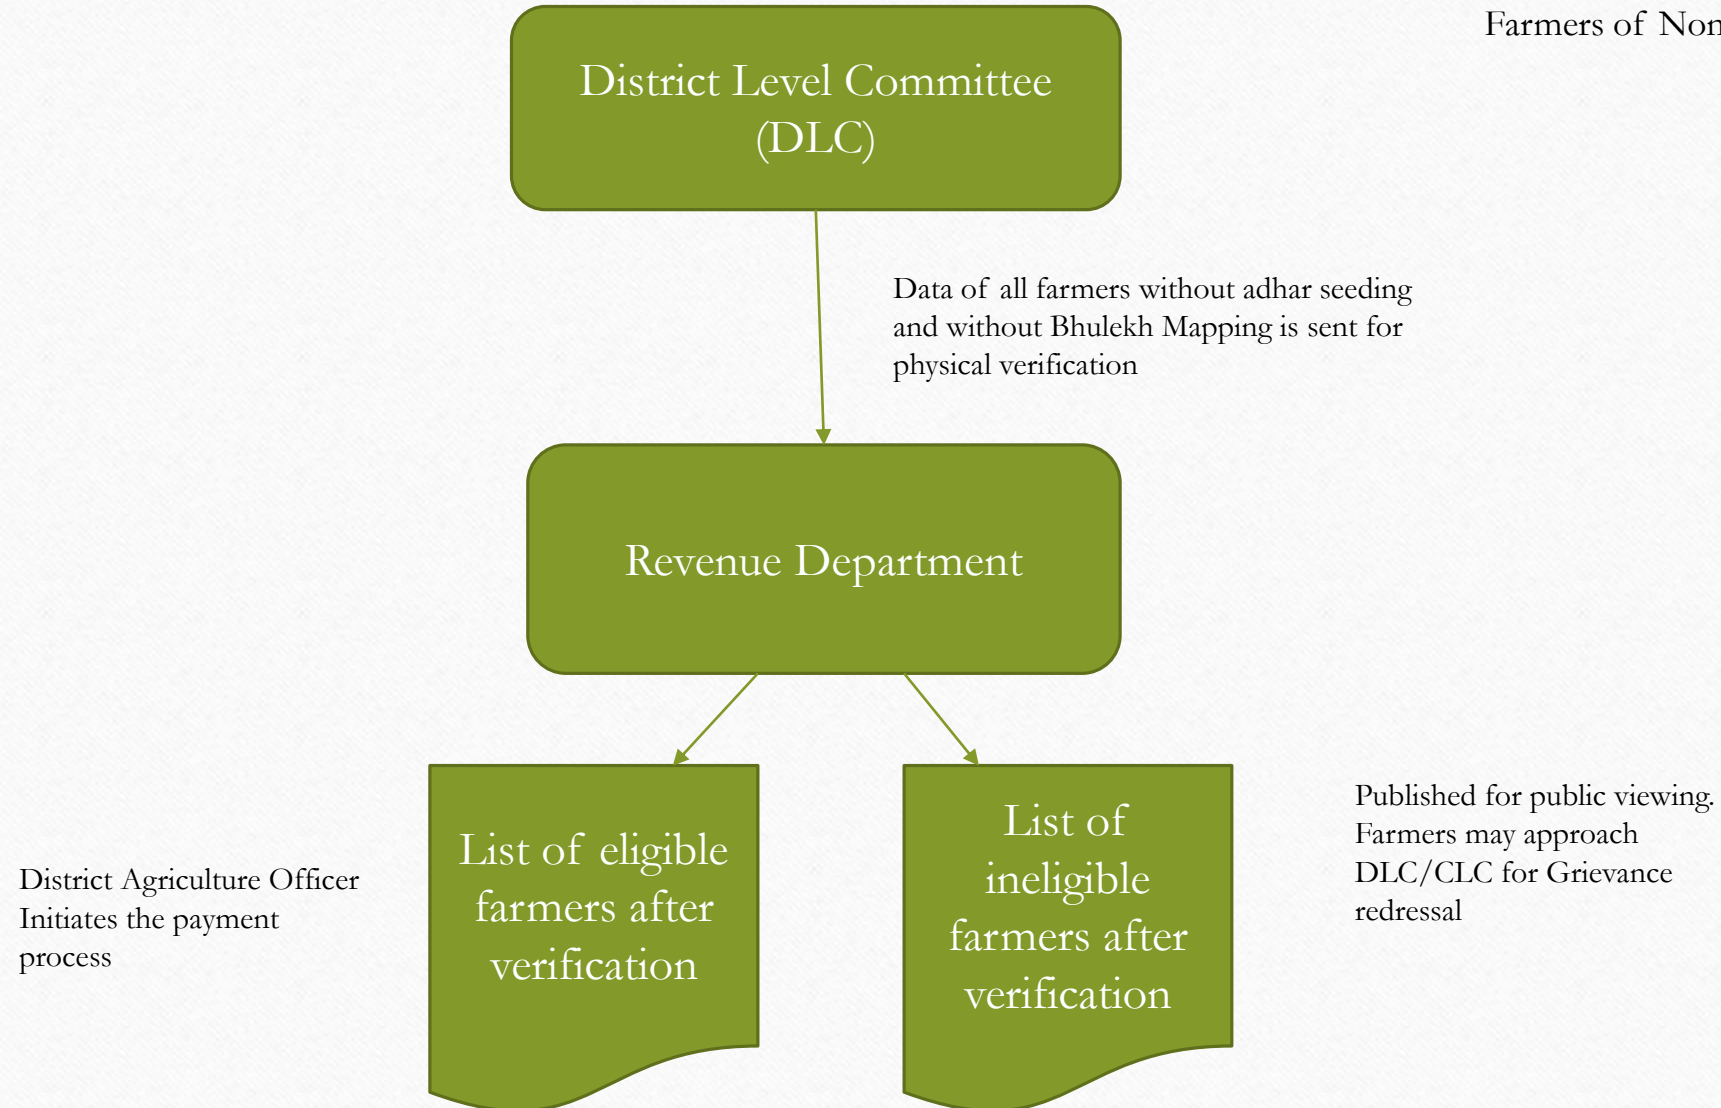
Farmers of Non

District Level Committee (DLC)

Data of all farmers without adhar seeding and without Bhulekh Mapping is sent for physical verification

Revenue Department

District Agriculture Officer Initiates the payment process

List of eligible farmers after verification

List of ineligible farmers after verification

Published for public viewing. Farmers may approach DLC/CLC for Grievance redressal